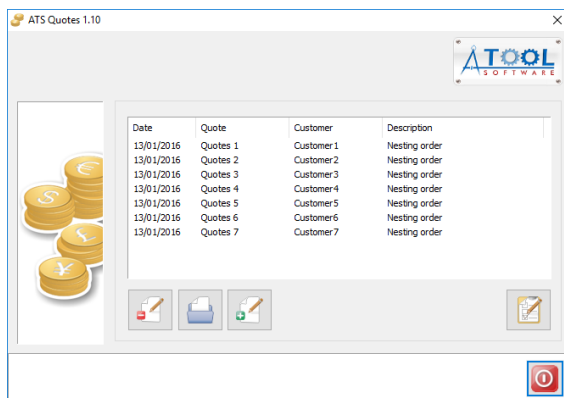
ATS Quotes 1.10

ATOOL SOFTWARE

| Date | Quote | Customer | Description |
|---|---|---|---|
| 13/01/2016 | Quotes 1 | Customer1 | Nesting order |
| 13/01/2016 | Quotes 2 | Customer2 | Nesting order |
| 13/01/2016 | Quotes 3 | Customer3 | Nesting order |
| 13/01/2016 | Quotes 4 | Customer4 | Nesting order |
| 13/01/2016 | Quotes 5 | Customer5 | Nesting order |
| 13/01/2016 | Quotes 6 | Customer6 | Nesting order |
| 13/01/2016 | Quotes 7 | Customer7 | Nesting order |